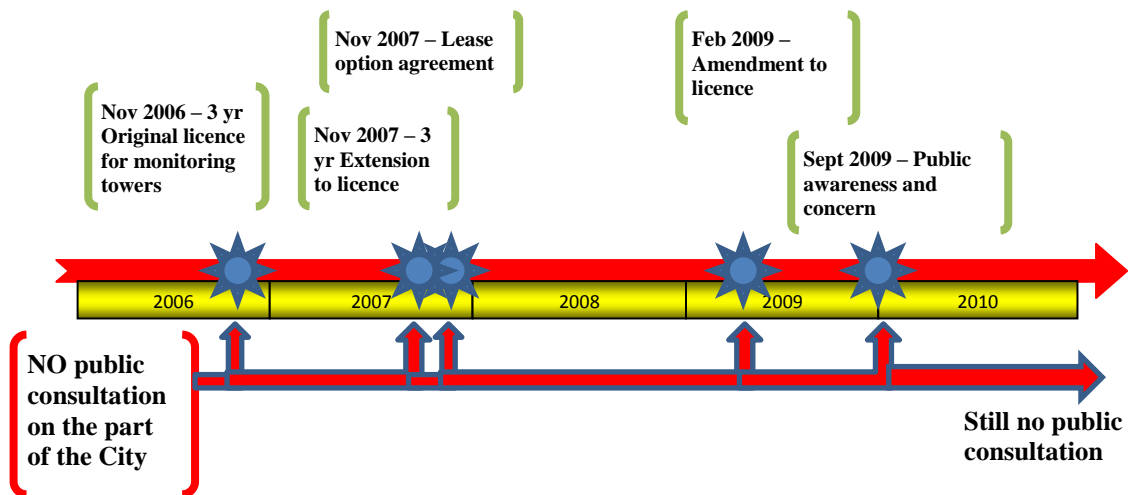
Nov 2007 – Lease option agreement

Feb 2009 – Amendment to licence

Nov 2006 – 3 yr Original licence for monitoring towers

Nov 2007 – 3 yr Extension to licence

Sept 2009 – Public awareness and concern

| 2006 | 2007 | 2008 | 2009 | 2010 |
|---|---|---|---|---|

NO public consultation on the part of the City

Still no public consultation